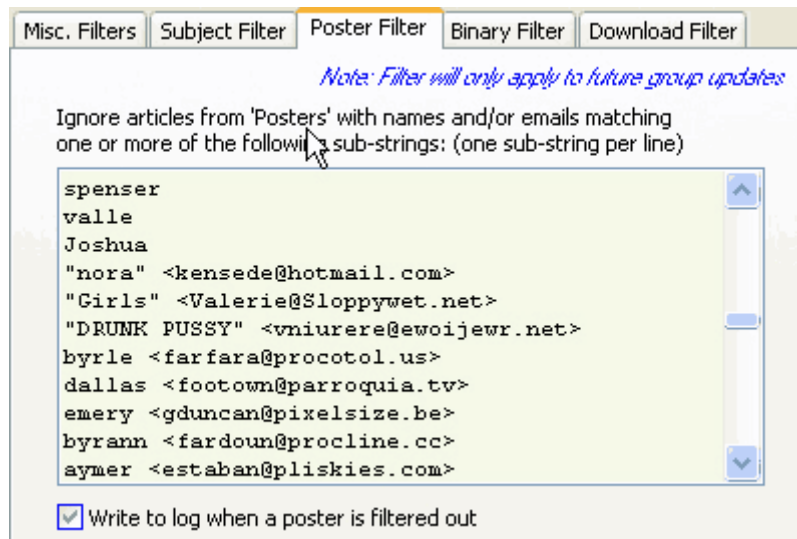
Misc. Filters | Subject Filter | Poster Filter | Binary Filter | Download Filter

Note: Filter will only apply to future group updates

Ignore articles from 'Posters' with names and/or emails matching one or more of the followi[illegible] sub-strings: (one sub-string per line)

spenser
valle
Joshua
"nora" <kensede@hotmail.com>
"Girls" <Valerie@Sloppywet.net>
"DRUNK PUSSY" <vniurere@ewoijewr.net>
byrle <farfara@procotol.us>
dallas <footown@parroquia.tv>
emery <gduncan@pixelsize.be>
byrann <fardoun@procline.cc>
aymer <estaban@pliskies.com>

Write to log when a poster is filtered out